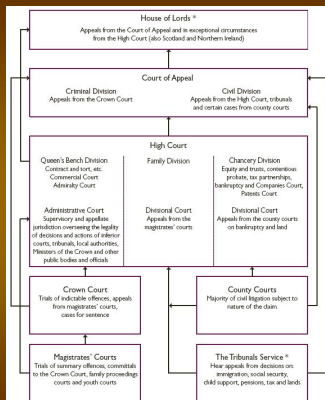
House of Lords *
Appeals from the Court of Appeal and in exceptional circumstances from the High Court (also Scotland and Northern Ireland)

Court of Appeal

Criminal Division
Appeals from the Crown Court

Civil Division
Appeals from the High Court, tribunals and certain cases from county courts

High Court

Queen's Bench Division
Contract and tort, etc.
Commercial Court
Admiralty Court

Family Division

Chancery Division
Equity and trusts, contentious probate, tax partnerships, bankruptcy and Companies Court, Patents Court

Administrative Court
Supervisory and appellate jurisdiction overseeing the legality of decisions and actions of inferior courts, tribunals, local authorities, Ministers of the Crown and other public bodies and officials

Divisional Court
Appeals from the magistrates' courts

Divisional Court
Appeals from the county courts on bankruptcy and land

Crown Court
Trials of indictable offences, appeals from magistrates' courts, cases for sentence

County Courts
Majority of civil litigation subject to nature of the claim

Magistrates' Courts
Trials of summary offences, committals to the Crown Court, family proceedings courts and youth courts

The Tribunals Service *
Hear appeals from decisions on immigration, social security, child support, pensions, tax and lands